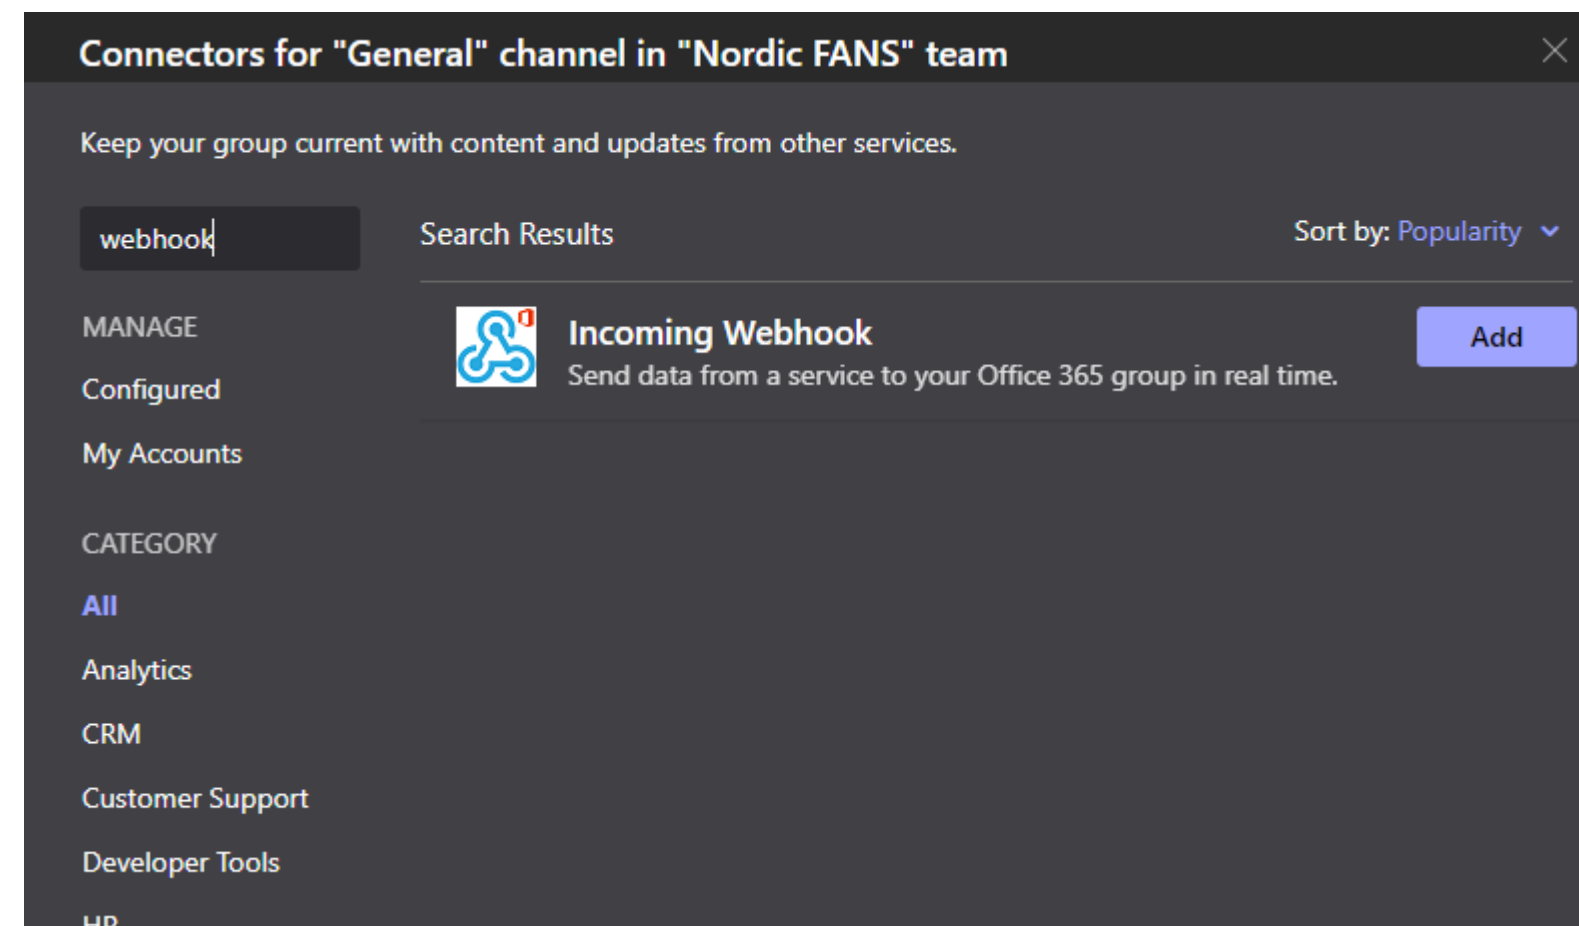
Connectors for "General" channel in "Nordic FANS" team

Keep your group current with content and updates from other services.

webhook

Search Results

Sort by: Popularity

MANAGE

Configured

My Accounts

CATEGORY

All

Analytics

CRM

Customer Support

Developer Tools

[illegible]

Incoming Webhook

Send data from a service to your Office 365 group in real time.

Add